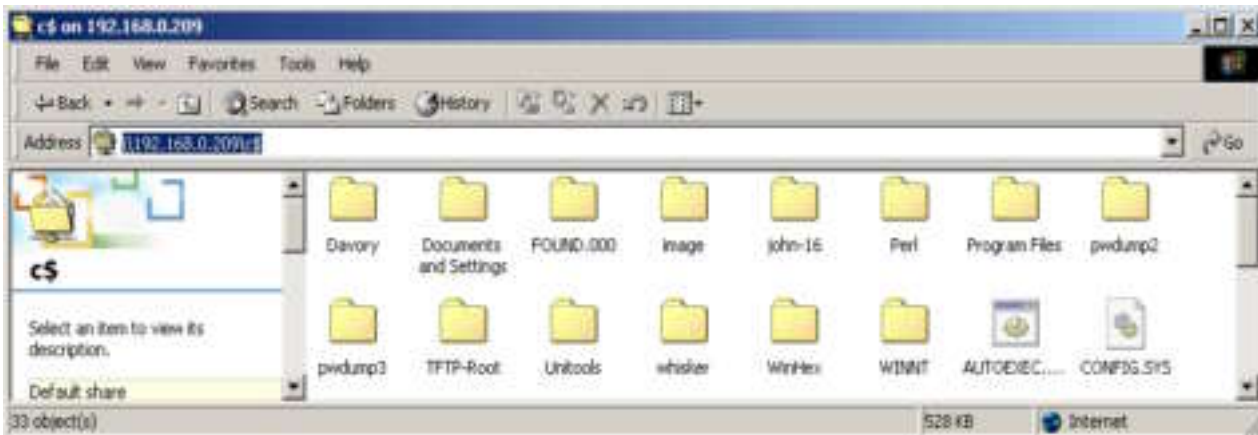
c$ on 192.168.0.209

File Edit View Favorites Tools Help

Back Search Folders History

Address \\192.168.0.209\c$

Go

c$

Select an item to view its description.

Default share

Davory
Documents and Settings
FOUND.000
image
john-16
Perl
Program Files
pwdump2
pwdump3
TFTP-Root
Unitools
whisker
WinHex
WINNT
AUTOEXEC....
CONFIG.SYS

33 object(s)
528 KB
Internet